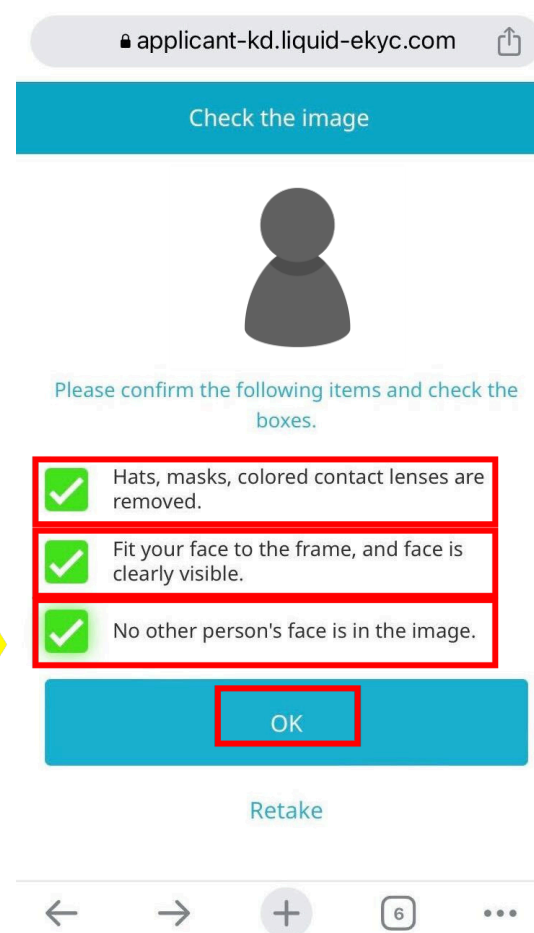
applicant-kd.liquid-ekyc.com

Check the image

Please confirm the following items and check the boxes.

Hats, masks, colored contact lenses are removed.

Fit your face to the frame, and face is clearly visible.

No other person's face is in the image.

OK

Retake

6